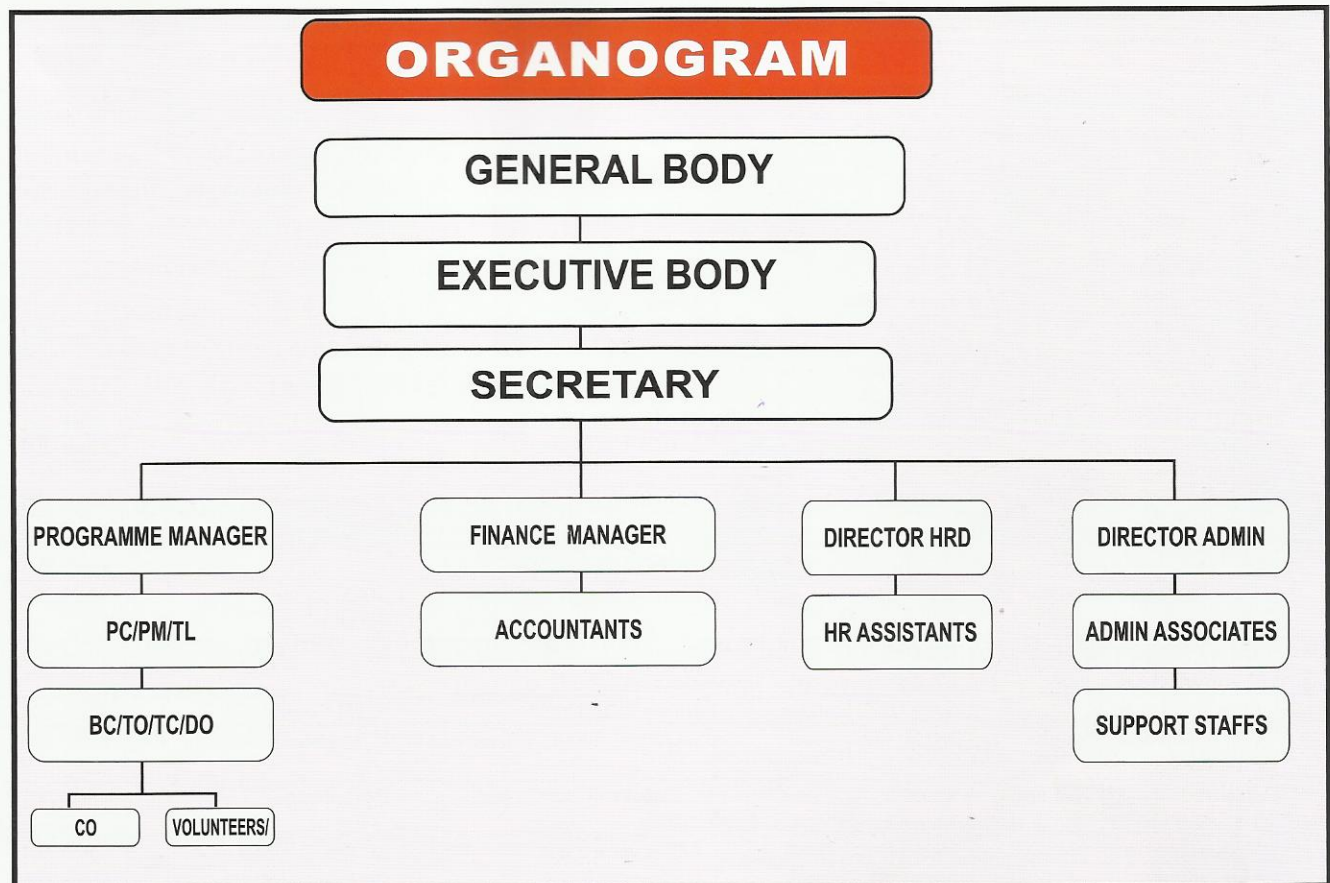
ORGANOGRAM

GENERAL BODY

EXECUTIVE BODY

SECRETARY

PROGRAMME MANAGER

PC/PM/TL

BC/TO/TC/DO

CO

VOLUNTEERS/

FINANCE MANAGER

ACCOUNTANTS

DIRECTOR HRD

HR ASSISTANTS

DIRECTOR ADMIN

ADMIN ASSOCIATES

SUPPORT STAFFS